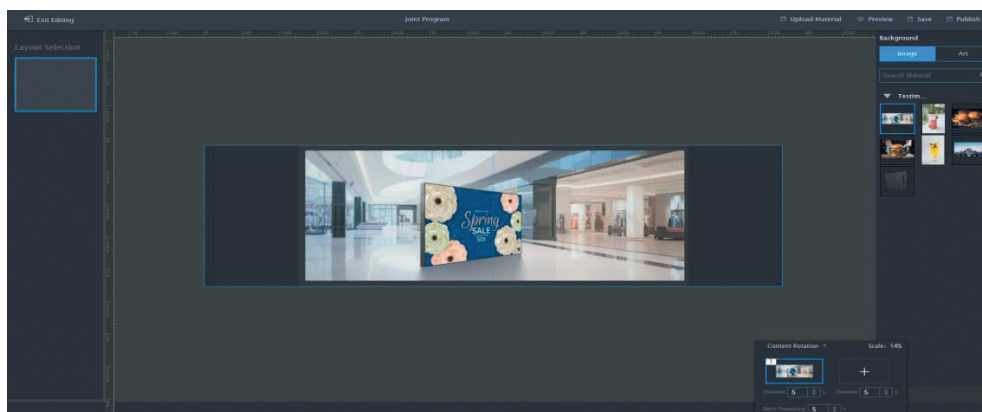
Exit Editing

Joint Program

Upload Material

Preview

Save

Publish

Layout Selection

Background

Image

Art

Search Material

Testim...

Spring

SALE

Content Rotation

Scale: 14%

+

Duration 5

Duration 5

Batch Processing 5